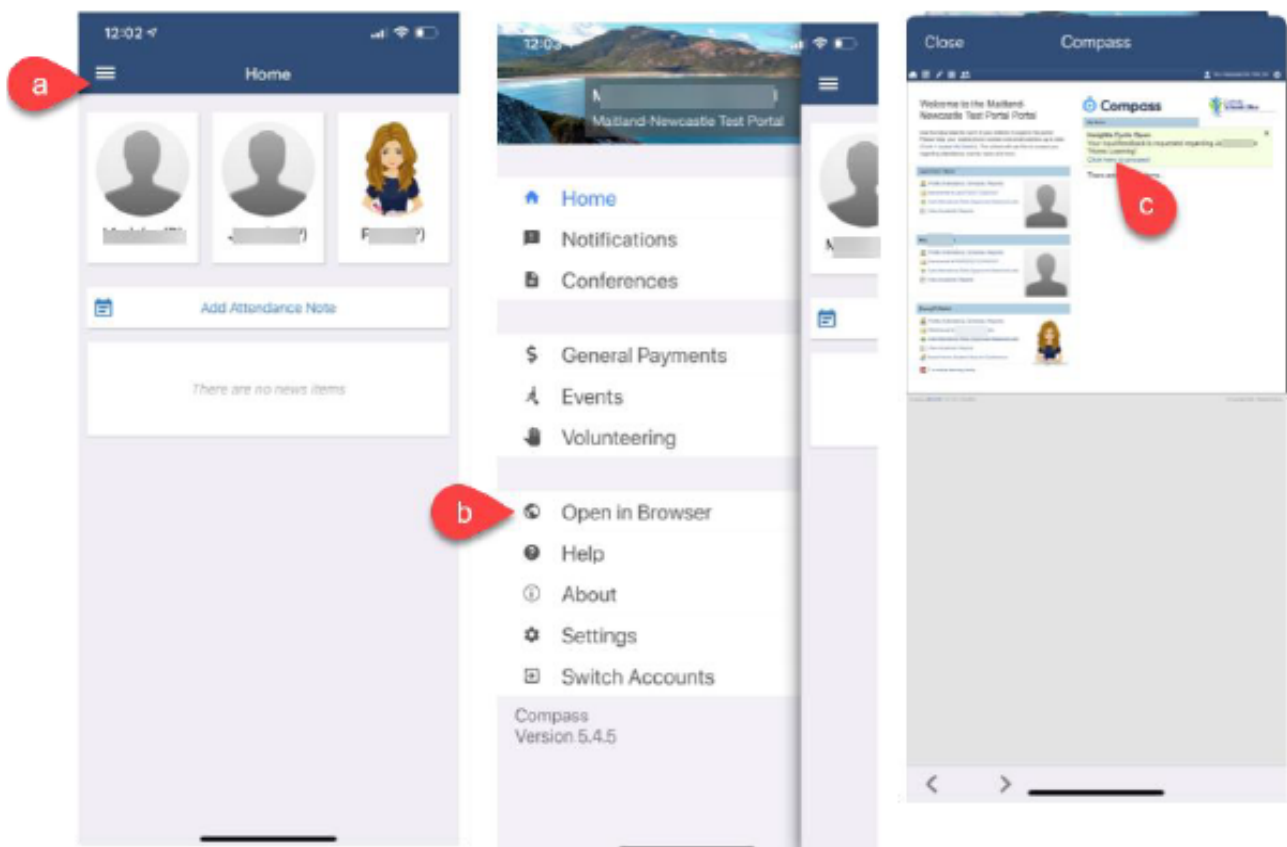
12:02

Home

a

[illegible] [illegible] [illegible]

Add Attendance Note

There are no news items

12:03

M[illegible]

Maitland-Newcastle Test Portal

Home

Notifications

Conferences

General Payments

Events

Volunteering

b

Open in Browser

Help

About

Settings

Switch Accounts

Compass
Version 5.4.5

Close

Compass

Welcome to the Maitland-Newcastle Test Portal Portal

Compass

c

Insights Pulse Open

Your input/feedback is requested regarding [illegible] "Home Learning"

Click here to proceed

There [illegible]